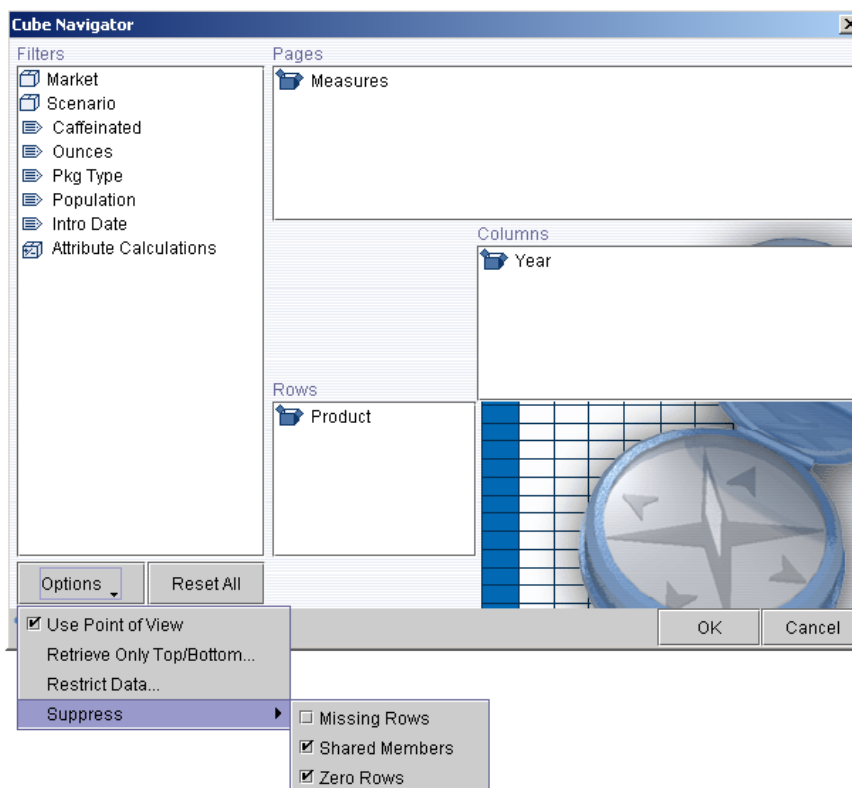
Cube Navigator

Filters
Market
Scenario
Caffeinated
Ounces
Pkg Type
Population
Intro Date
Attribute Calculations

Pages
Measures

Columns
Year

Rows
Product

Options
Reset All

OK
Cancel

☑ Use Point of View
Retrieve Only Top/Bottom...
Restrict Data...
Suppress

☐ Missing Rows
☑ Shared Members
☑ Zero Rows